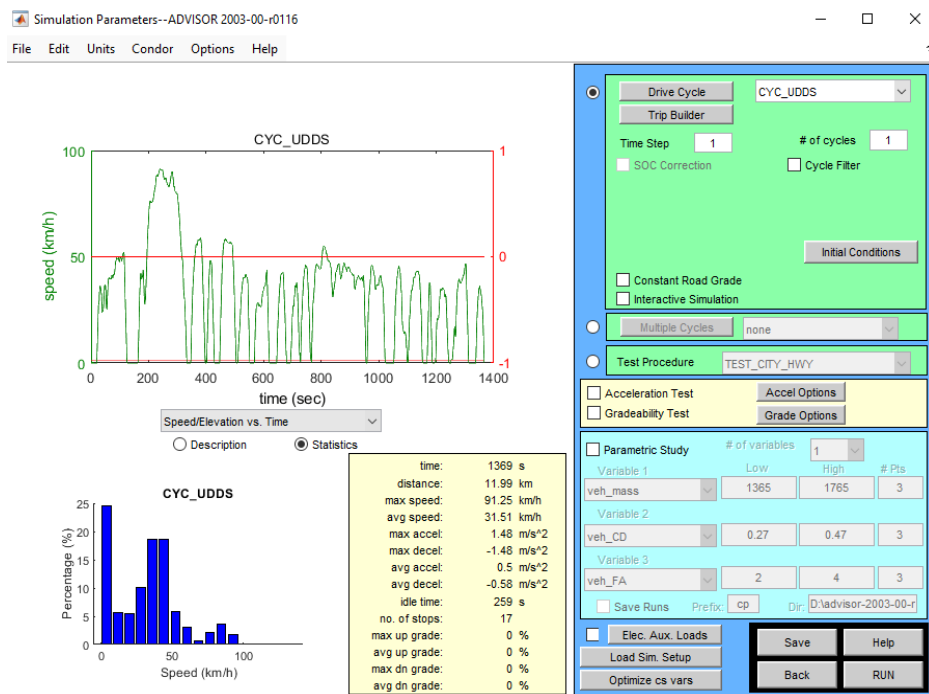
Simulation Parameters--ADVISOR 2003-00-r0116

File Edit Units Condor Options Help

CYC_UDDS

100
50
0
speed (km/h)
1
0
-1
0 200 400 600 800 1000 1200 1400
time (sec)

Speed/Elevation vs. Time

Description
Statistics

CYC_UDDS

25
20
15
10
5
0
Percentage (%)
0 50 100
Speed (km/h)

| | | |
|---|---|---|
| time: | 1369 | s |
| distance: | 11.99 | km |
| max speed: | 91.25 | km/h |
| avg speed: | 31.51 | km/h |
| max accel: | 1.48 | m/s^2 |
| max decel: | -1.48 | m/s^2 |
| avg accel: | 0.5 | m/s^2 |
| avg decel: | -0.58 | m/s^2 |
| idle time: | 259 | s |
| no. of stops: | 17 | |
| max up grade: | 0 | % |
| avg up grade: | 0 | % |
| max dn grade: | 0 | % |
| avg dn grade: | 0 | % |

Drive Cycle
CYC_UDDS
Trip Builder
Time Step 1
# of cycles 1
SOC Correction
Cycle Filter
Initial Conditions
Constant Road Grade
Interactive Simulation

Multiple Cycles
none

Test Procedure
TEST_CITY_HWY

Acceleration Test
Accel Options
Gradeability Test
Grade Options

Parametric Study
# of variables 1
Variable 1
Low High # Pts
veh_mass 1365 1765 3
Variable 2
veh_CD 0.27 0.47 3
Variable 3
veh_FA 2 4 3
Save Runs Prefix: cp Dir: D:\advisor-2003-00-r

Elec. Aux. Loads
Load Sim. Setup
Optimize cs vars

Save
Help
Back
RUN